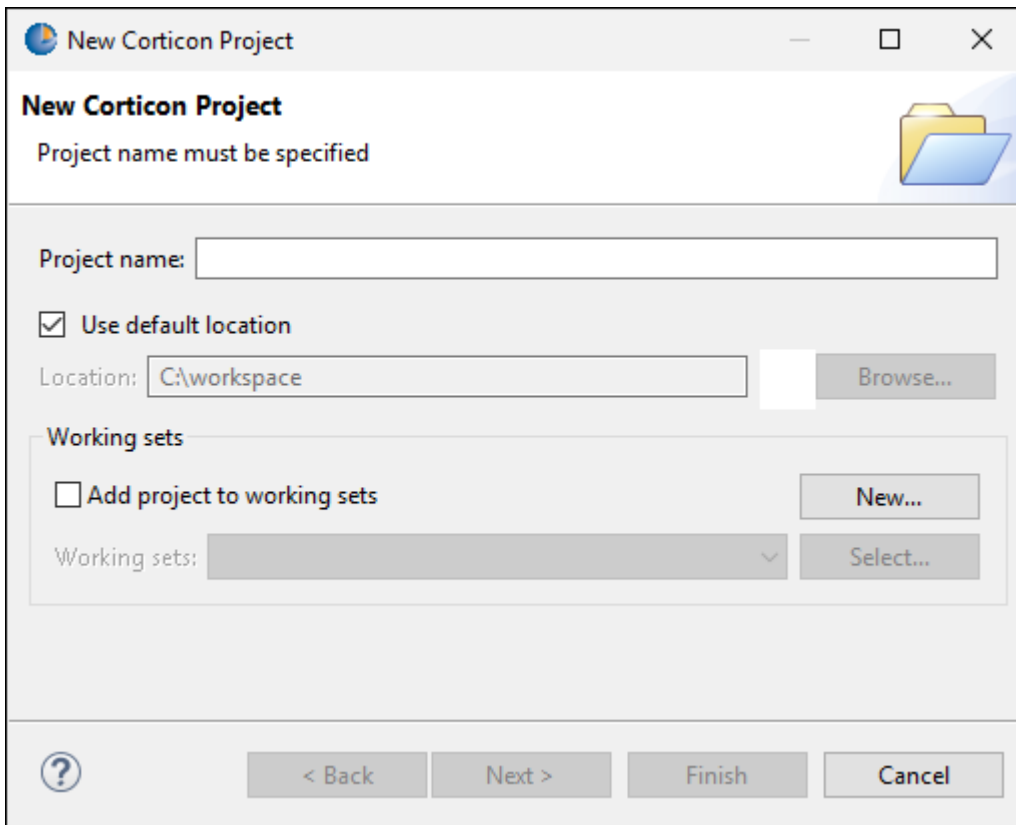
New Corticon Project

New Corticon Project

Project name must be specified

Project name:

Use default location

Location: C:\workspace

Browse...

Working sets

Add project to working sets

New...

Working sets:

Select...

?

< Back

Next >

Finish

Cancel